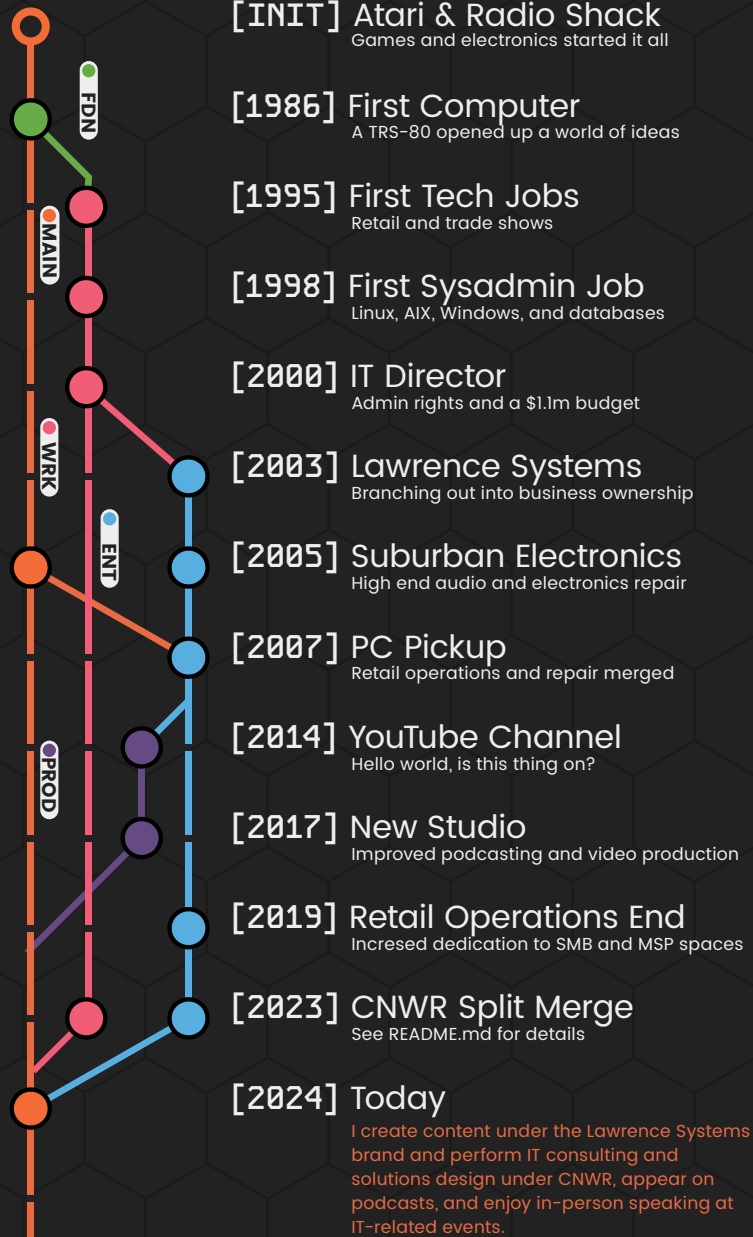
FDN
MAIN
WRK
ENT
PROD

[INIT] Atari & Radio Shack
Games and electronics started it all

[1986] First Computer
A TRS-80 opened up a world of ideas

[1995] First Tech Jobs
Retail and trade shows

[1998] First Sysadmin Job
Linux, AIX, Windows, and databases

[2000] IT Director
Admin rights and a $1.1m budget

[2003] Lawrence Systems
Branching out into business ownership

[2005] Suburban Electronics
High end audio and electronics repair

[2007] PC Pickup
Retail operations and repair merged

[2014] YouTube Channel
Hello world, is this thing on?

[2017] New Studio
Improved podcasting and video production

[2019] Retail Operations End
Incresed dedication to SMB and MSP spaces

[2023] CNWR Split Merge
See README.md for details

[2024] Today
I create content under the Lawrence Systems brand and perform IT consulting and solutions design under CNWR, appear on podcasts, and enjoy in-person speaking at IT-related events.